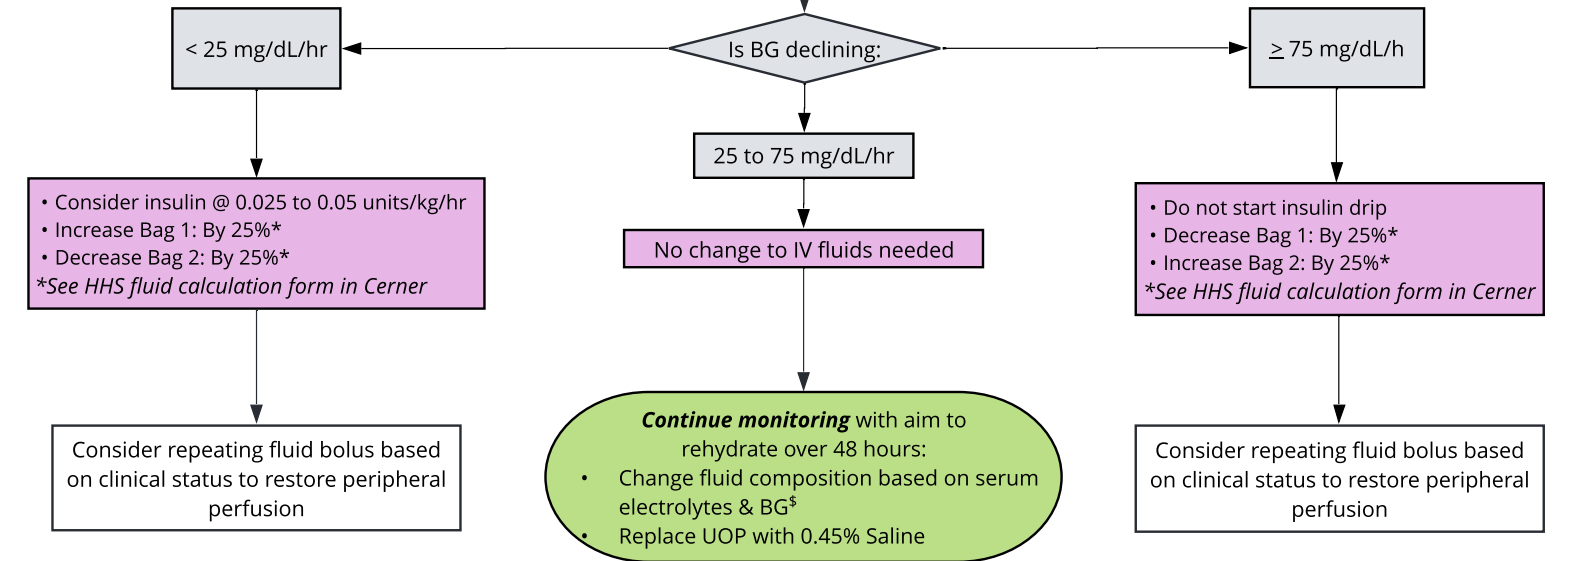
Is BG declining:

< 25 mg/dL/hr

• Consider insulin @ 0.025 to 0.05 units/kg/hr
• Increase Bag 1: By 25%*
• Decrease Bag 2: By 25%*
*See HHS fluid calculation form in Cerner

Consider repeating fluid bolus based on clinical status to restore peripheral perfusion

25 to 75 mg/dL/hr

No change to IV fluids needed

**Continue monitoring** with aim to rehydrate over 48 hours:
• Change fluid composition based on serum electrolytes & BG$^{\$}$
• Replace UOP with 0.45% Saline

$\geq$ 75 mg/dL/h

• Do not start insulin drip
• Decrease Bag 1: By 25%*
• Increase Bag 2: By 25%*
*See HHS fluid calculation form in Cerner

Consider repeating fluid bolus based on clinical status to restore peripheral perfusion